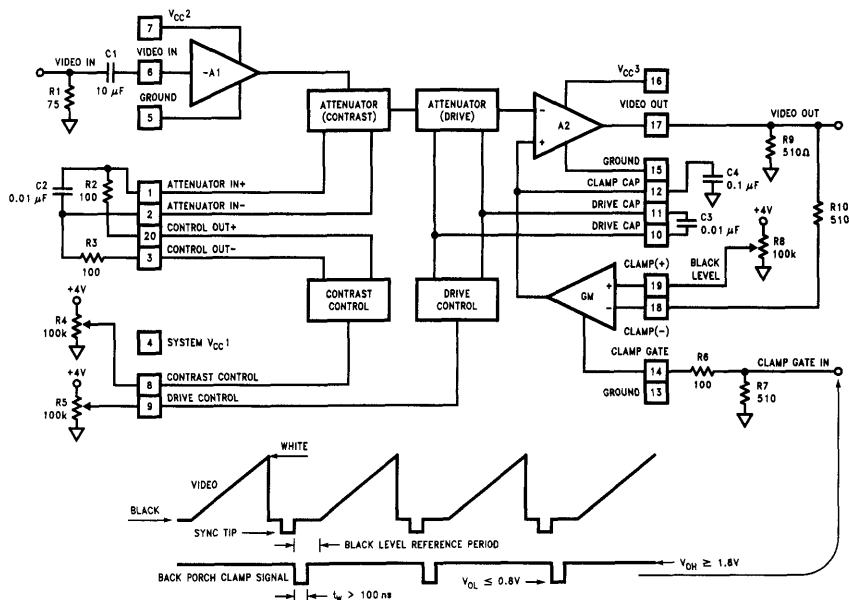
7 $V_{CC}2$

VIDEO IN C1 10 µF R1 75

VIDEO IN 6

-A1

GROUND 5

ATTENUATOR (CONTRAST)

ATTENUATOR (DRIVE)

A2

$V_{CC}3$ 16

VIDEO OUT 17

VIDEO OUT

R9 510Ω

R10 510

GROUND 15

CLAMP CAP 12

C4 0.1 µF

DRIVE CAP 11

DRIVE CAP 10

C3 0.01 µF

+4V

R8 100k

BLACK LEVEL

C2 0.01 µF

R2 100

1 ATTENUATOR IN+

2 ATTENUATOR IN-

20 CONTROL OUT+

R3 100

3 CONTROL OUT-

CONTRAST CONTROL

DRIVE CONTROL

GM

CLAMP(+) 19

18 CLAMP(-)

+4V

R4 100k

4 SYSTEM $V_{CC}1$

CLAMP GATE 14

GROUND 13

R6 100

CLAMP GATE IN

R7 510

+4V

R5 100k

8 CONTRAST CONTROL

9 DRIVE CONTROL

WHITE

VIDEO

BLACK

SYNC TIP

BLACK LEVEL REFERENCE PERIOD

BACK PORCH CLAMP SIGNAL

$V_{OL} \leq 0.8V$

$V_{OH} \geq 1.8V$

$t_w > 100$ ns